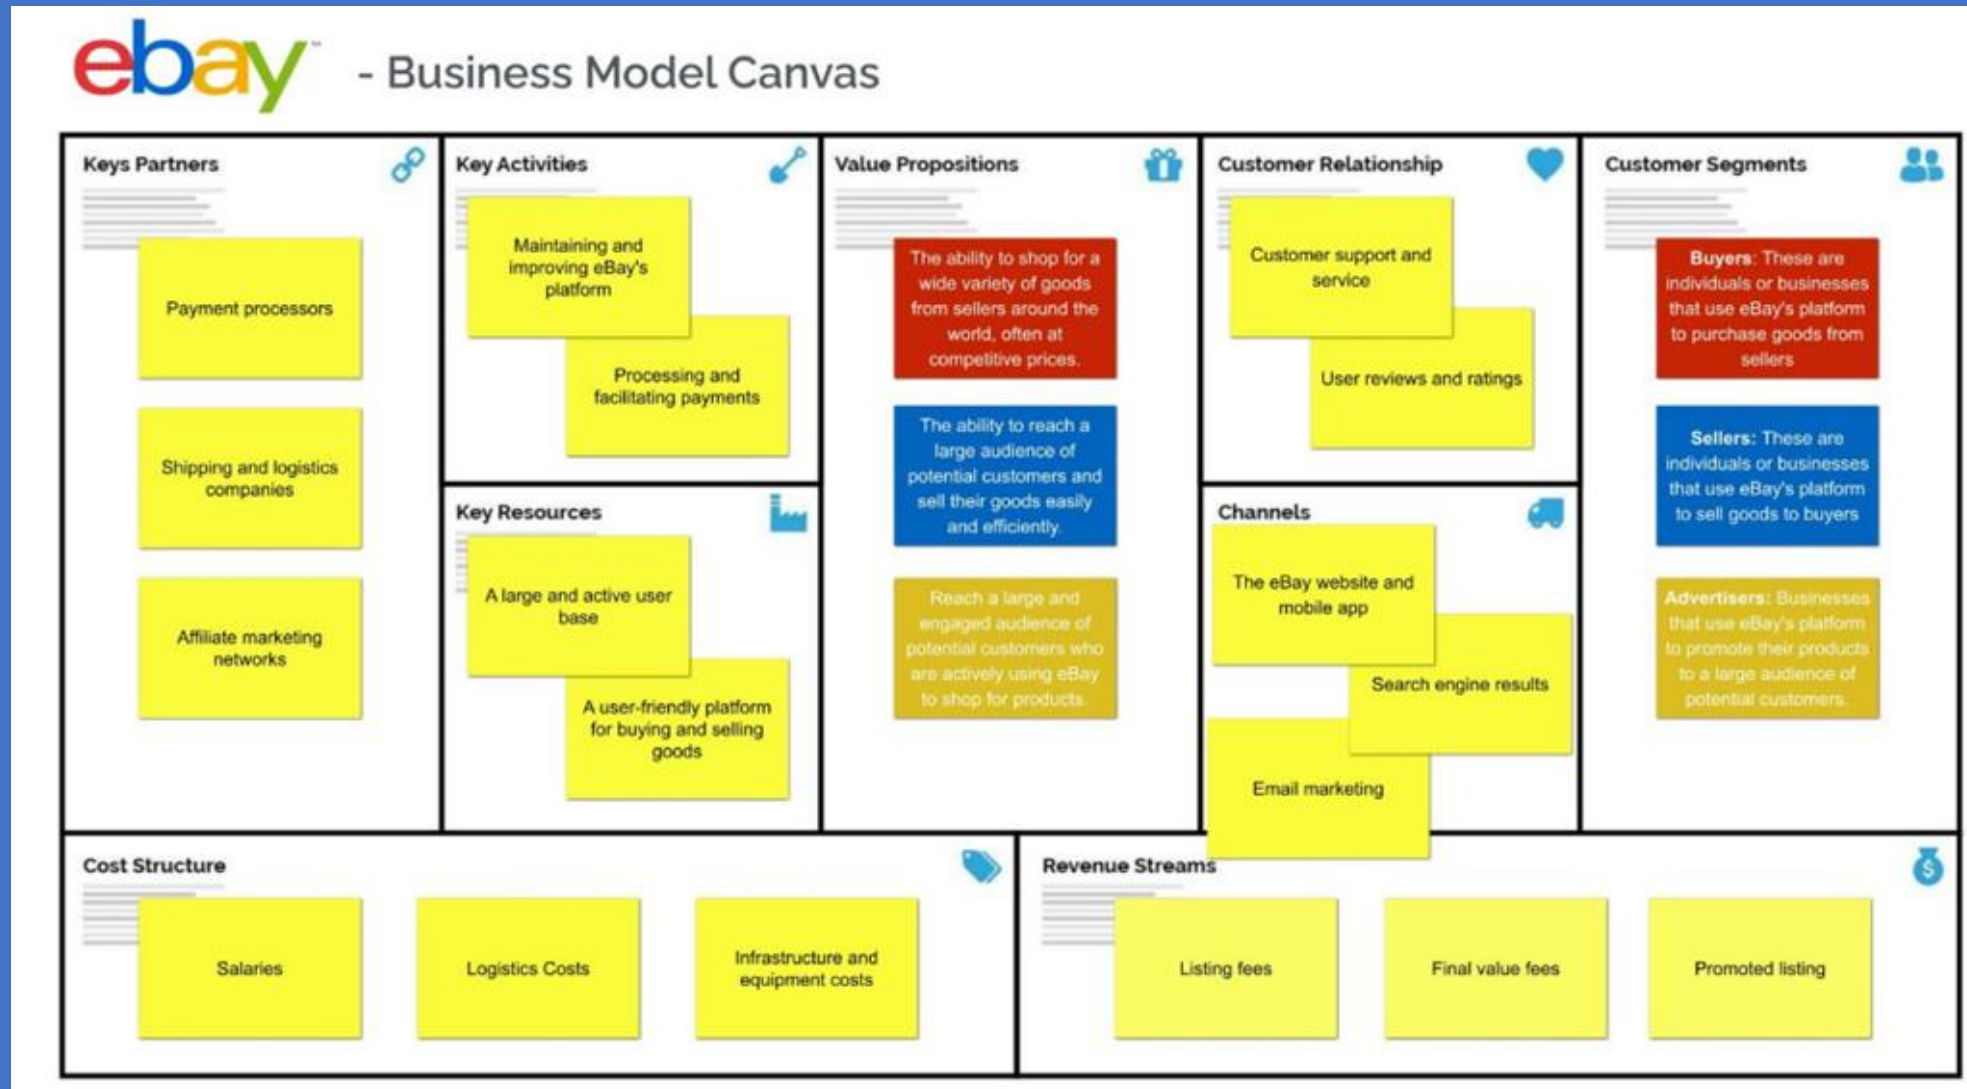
ebay - Business Model Canvas

Keys Partners

Payment processors

Shipping and logistics companies

Affiliate marketing networks

Key Activities

Maintaining and improving eBay's platform

Processing and facilitating payments

Key Resources

A large and active user base

A user-friendly platform for buying and selling goods

Value Propositions

The ability to shop for a wide variety of goods from sellers around the world, often at competitive prices.

The ability to reach a large audience of potential customers and sell their goods easily and efficiently.

Reach a large and engaged audience of potential customers who are actively using eBay to shop for products.

Customer Relationship

Customer support and service

User reviews and ratings

Channels

The eBay website and mobile app

Search engine results

Email marketing

Customer Segments

Buyers: These are individuals or businesses that use eBay's platform to purchase goods from sellers

Sellers: These are individuals or businesses that use eBay's platform to sell goods to buyers

Advertisers: Businesses that use eBay's platform to promote their products to a large audience of potential customers.

Cost Structure

Salaries

Logistics Costs

Infrastructure and equipment costs

Revenue Streams

Listing fees

Final value fees

Promoted listing